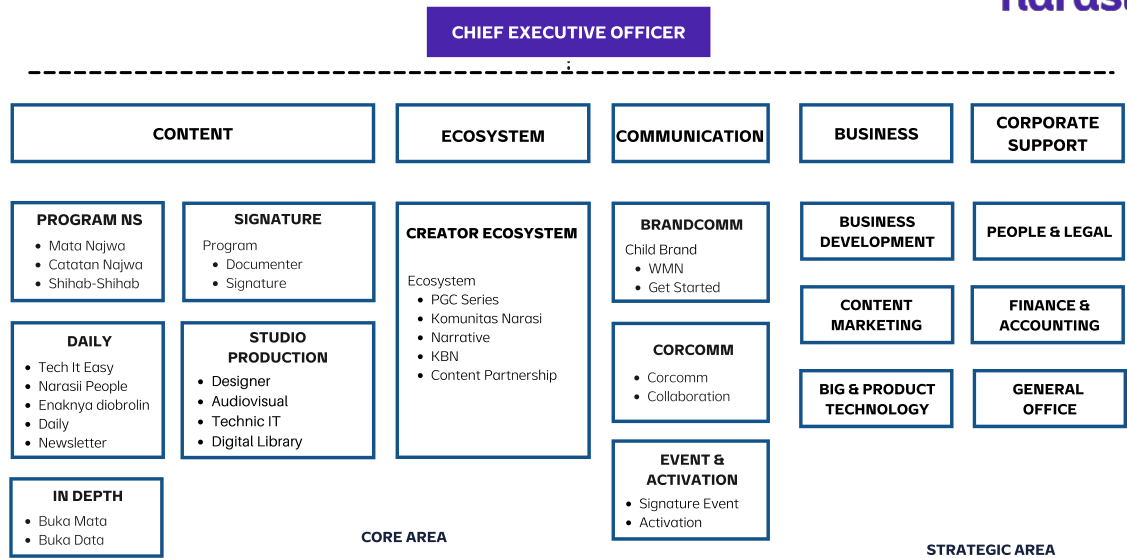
CHIEF EXECUTIVE OFFICER

CONTENT

ECOSYSTEM

COMMUNICATION

BUSINESS

CORPORATE SUPPORT

PROGRAM NS
- Mata Najwa
- Catatan Najwa
- Shihab-Shihab

SIGNATURE
Program
- Documenter
- Signature

DAILY
- Tech It Easy
- Narasii People
- Enaknya diobrolin
- Daily
- Newsletter

STUDIO PRODUCTION
- Designer
- Audiovisual
- Technic IT
- Digital Library

IN DEPTH
- Buka Mata
- Buka Data

CREATOR ECOSYSTEM

Ecosystem
- PGC Series
- Komunitas Narasi
- Narrative
- KBN
- Content Partnership

BRANDCOMM
Child Brand
- WMN
- Get Started

CORCOMM
- Corcomm
- Collaboration

EVENT & ACTIVATION
- Signature Event
- Activation

BUSINESS DEVELOPMENT

CONTENT MARKETING

BIG & PRODUCT TECHNOLOGY

PEOPLE & LEGAL

FINANCE & ACCOUNTING

GENERAL OFFICE

CORE AREA

STRATEGIC AREA